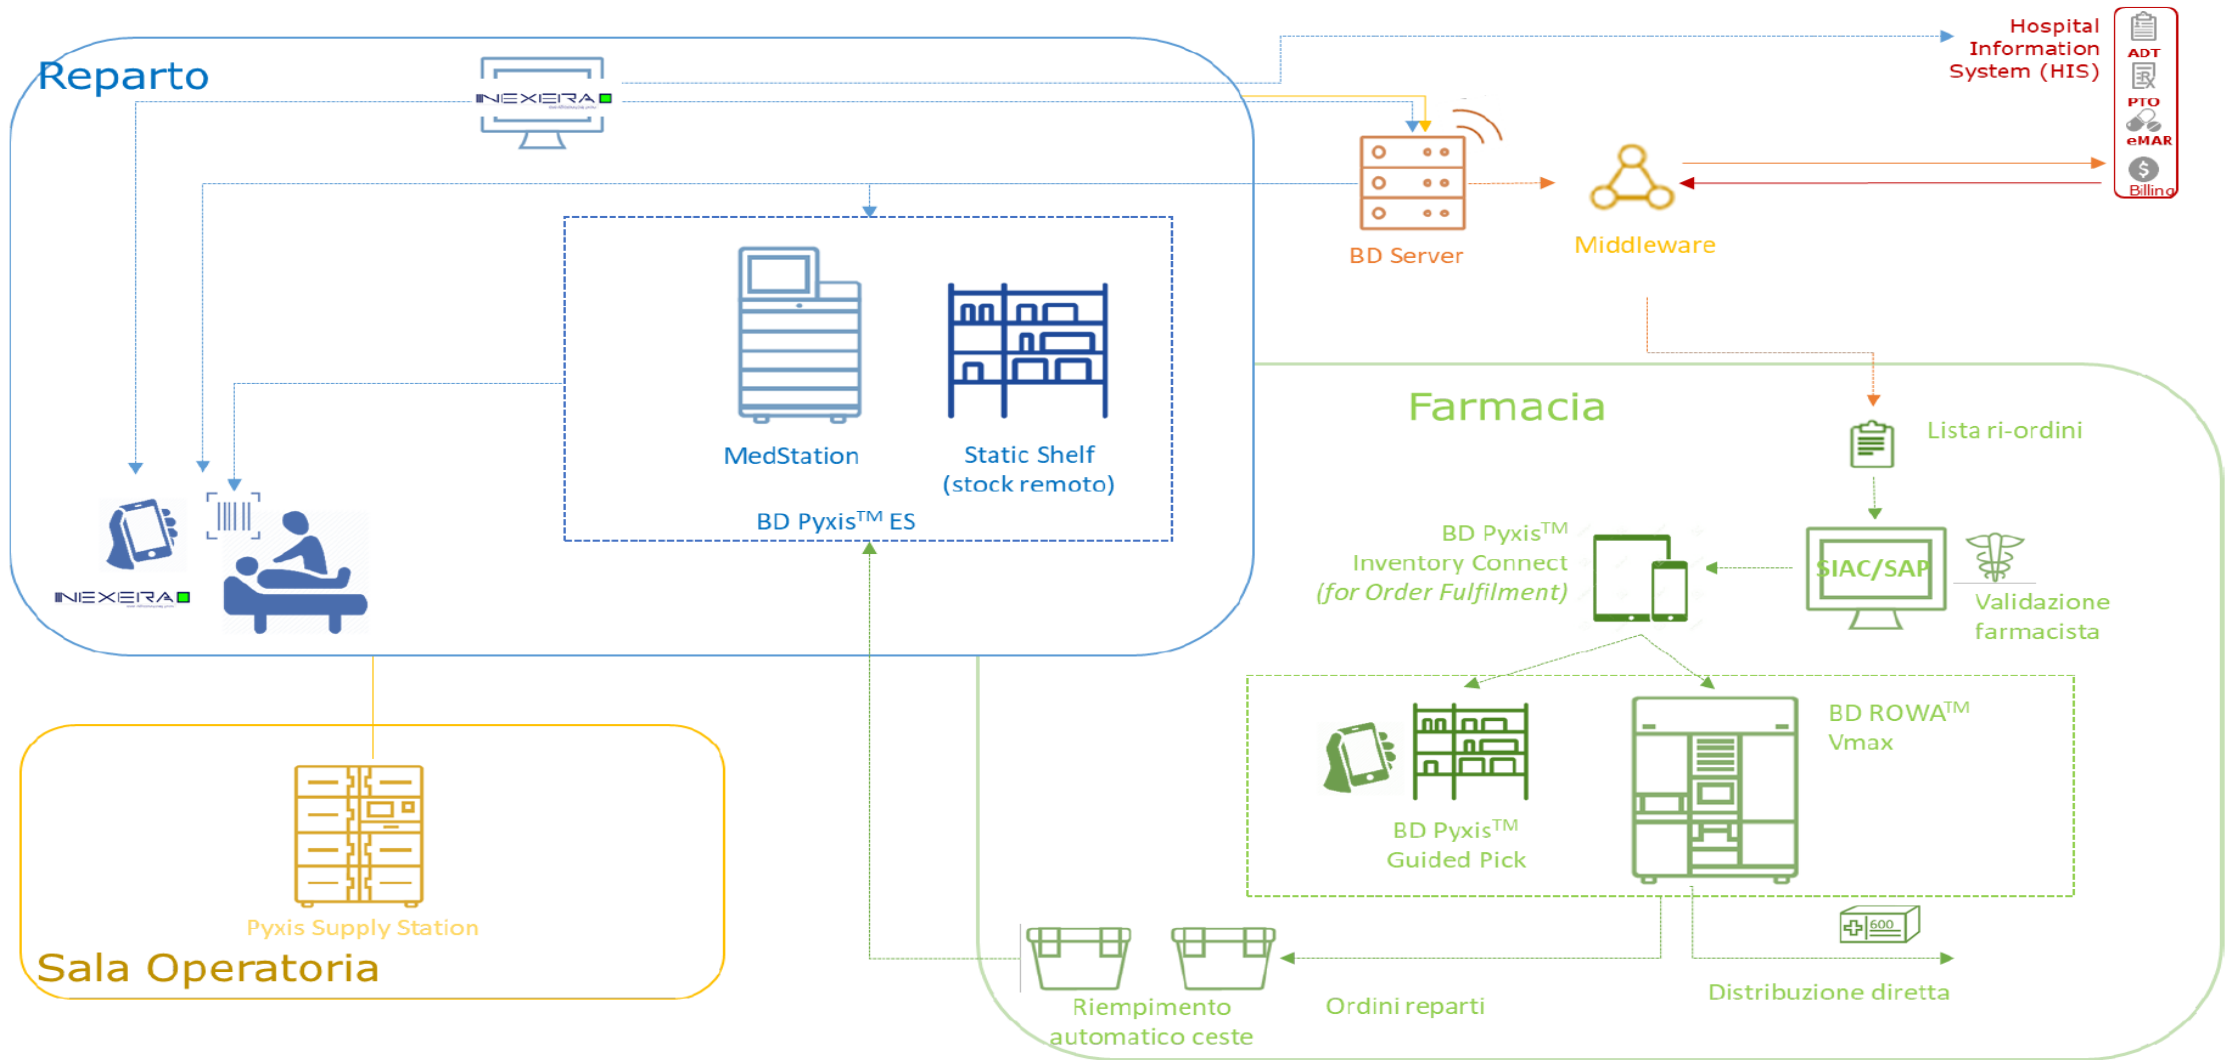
Reparto

INEXERA

Hospital Information System (HIS)

ADT

PTO

eMAR

Billing

BD Server

Middleware

MedStation

Static Shelf (stock remoto)

BD Pyxis$^{TM}$ ES

INEXERA

Farmacia

Lista ri-ordini

BD Pyxis$^{TM}$ Inventory Connect (for Order Fulfilment)

SIAC/SAP

Validazione farmacista

BD ROWA$^{TM}$ Vmax

BD Pyxis$^{TM}$ Guided Pick

600

Pyxis Supply Station

Sala Operatoria

Riempimento automatico ceste

Ordini reparti

Distribuzione diretta